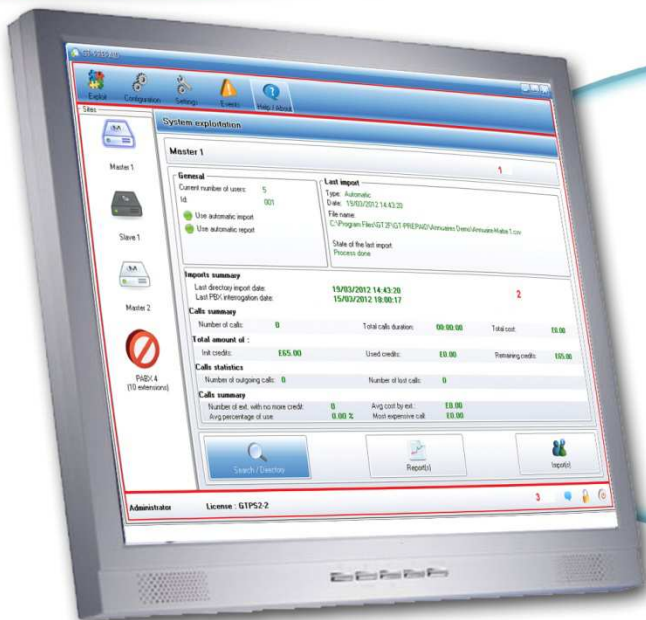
GT-PS2 2.0

Exploit Configuration Settings Events Help / about

Sites

Master 1

Slave 1

Master 2

PABX 4 (10 extensions)

System exploitation

Master 1

1

General
Current number of users: 5
Id: 001
Use automatic import
Use automatic report

Last import
Type: Automatic
Date: 19/03/2012 14:43:20
File name:
C:\Program Files\GT2P\GT-PREPAID\Annuaires Demo\Annuaire-Maitre 1.csv

State of the last import:
Process done

Imports summary
Last directory import date: 19/03/2012 14:43:20
Last PBX interrogation date: 15/03/2012 18:00:17

2

Calls summary
Number of calls: 0
Total calls duration: 00:00:00
Total cost: £0.00

Total amount of :
Init credits: £65.00
Used credits: £0.00
Remaining credits: £65.00

Calls statistics
Number of outgoing calls: 0
Number of lost calls: 0

Calls summary
Number of ext. with no more credit: 0
Avg percentage of use: 0.00 %
Avg cost by ext.: £0.00
Most expensive call: £0.00

Search / Directory

Report(s)

Import(s)

Administrator License : GTPS2-2

3